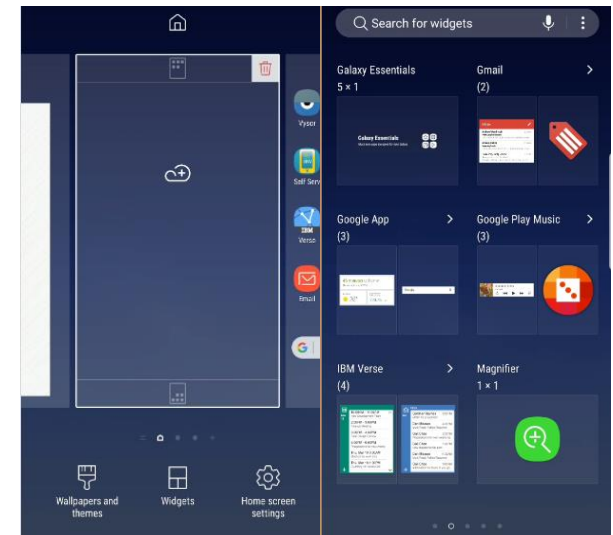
Vysor

Self Serv

IBM Verse

Email

Wallpapers and themes

Widgets

Home screen settings

Search for widgets

Galaxy Essentials
5 × 1

Galaxy Essentials

Gmail
(2)

Google App
(3)

Google Play Music
(3)

IBM Verse
(4)

Magnifier
1 × 1